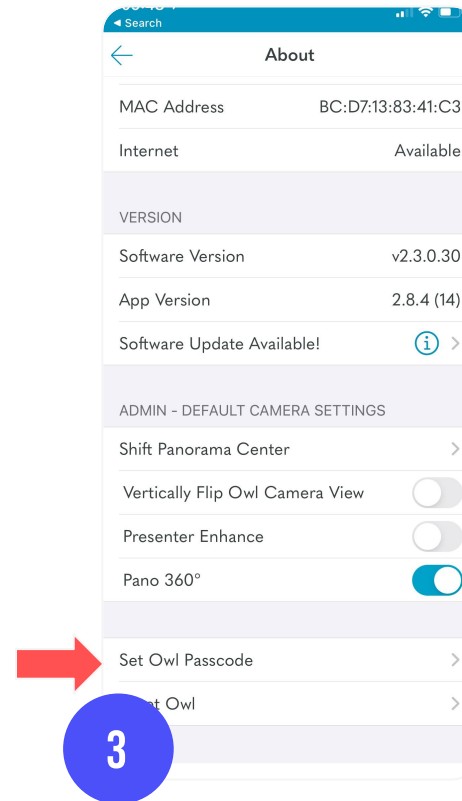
◂ Search

About

MAC Address BC:D7:13:83:41:C3

Internet Available

VERSION

Software Version v2.3.0.30

App Version 2.8.4 (14)

Software Update Available!

ADMIN - DEFAULT CAMERA SETTINGS

Shift Panorama Center

Vertically Flip Owl Camera View

Presenter Enhance

Pano 360°

Set Owl Passcode

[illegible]t Owl

3